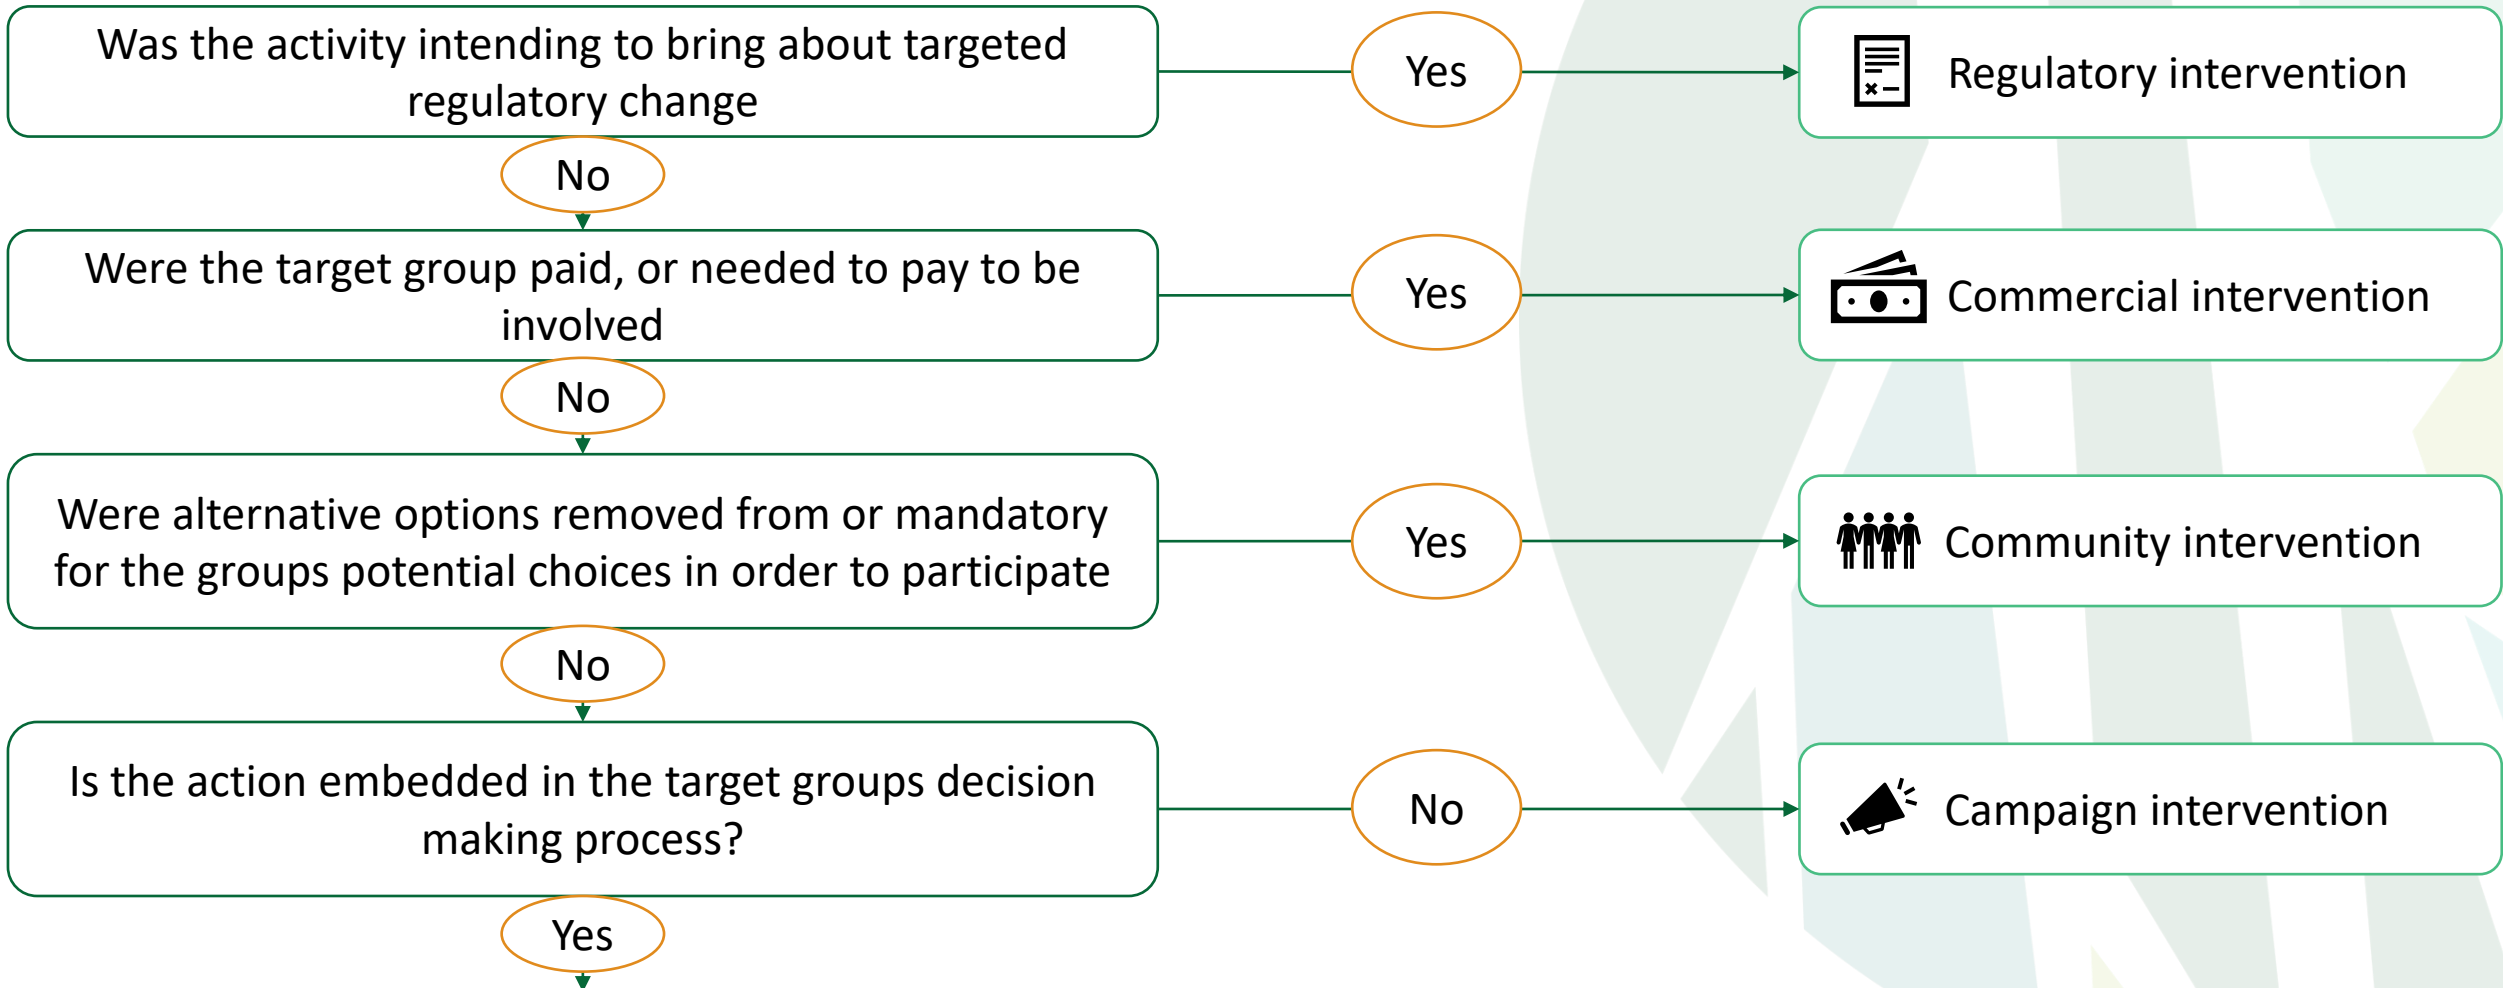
Was the activity intending to bring about targeted regulatory change

Yes

Regulatory intervention

No

Were the target group paid, or needed to pay to be involved

Yes

Commercial intervention

No

Were alternative options removed from or mandatory for the groups potential choices in order to participate

Yes

Community intervention

No

Is the action embedded in the target groups decision making process?

No

Campaign intervention

Yes